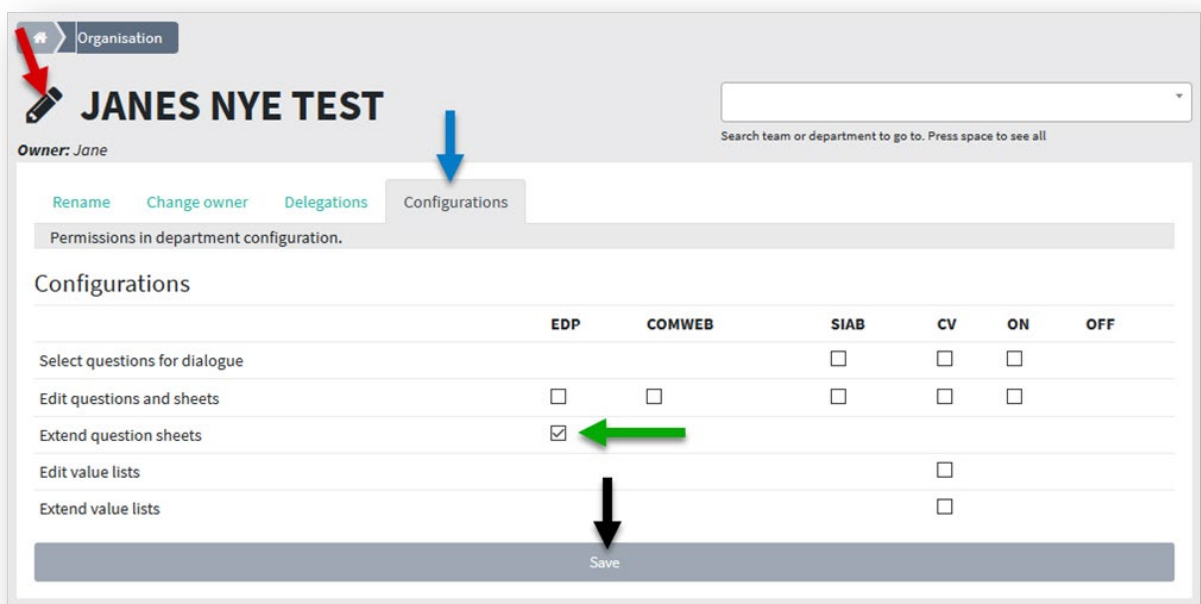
Organisation

JANES NYE TEST

Owner: Jane

Search team or department to go to. Press space to see all

Rename Change owner Delegations Configurations

Permissions in department configuration.

Configurations

| | EDP | COMWEB | SIAB | CV | ON | OFF |
|---|---|---|---|---|---|---|
| Select questions for dialogue | | | ☐ | ☐ | ☐ | |
| Edit questions and sheets | ☐ | ☐ | ☐ | ☐ | ☐ | |
| Extend question sheets | ☑ | | | | | |
| Edit value lists | | | | ☐ | | |
| Extend value lists | | | | ☐ | | |

Save